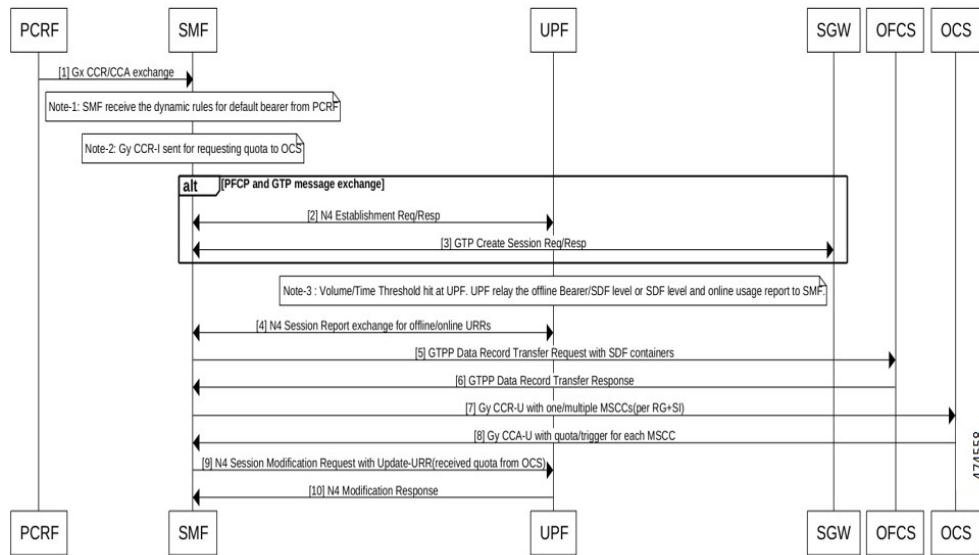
PCRF SMF UPF SGW OFCS OCS

[1] Gx CCR/CCA exchange

Note-1: SMF receive the dynamic rules for default bearer from PCRF

Note-2: Gy CCR-I sent for requesting quota to OCS

alt [PFCP and GTP message exchange]

[2] N4 Establishment Req/Resp

[3] GTP Create Session Req/Resp

Note-3 : Volume/Time Threshold hit at UPF. UPF relay the offline Bearer/SDF level or SDF level and online usage report to SMF.

[4] N4 Session Report exchange for offline/online URRs

[5] GTPP Data Record Transfer Request with SDF containers

[6] GTPP Data Record Transfer Response

[7] Gy CCR-U with one/multiple MSCCs(per RG+SI)

[8] Gy CCA-U with quota/trigger for each MSCC

[9] N4 Session Modification Request with Update-URR(received quota from OCS)

[10] N4 Modification Response

PCRF SMF UPF SGW OFCS OCS

474558